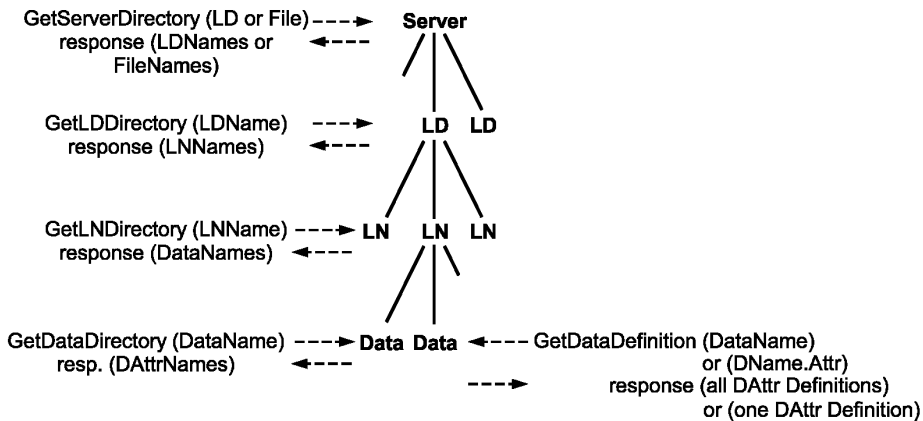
GetServerDirectory (LD or File)
response (LDNames or FileNames)

Server

GetLDDirectory (LDName)
response (LNNames)

LD LD

GetLNDirectory (LNName)
response (DataNames)

LN LN LN

GetDataDirectory (DataName)
resp. (DAttrNames)

Data Data

GetDataDefinition (DataName)
or (DName.Attr)
response (all DAttr Definitions)
or (one DAttr Definition)